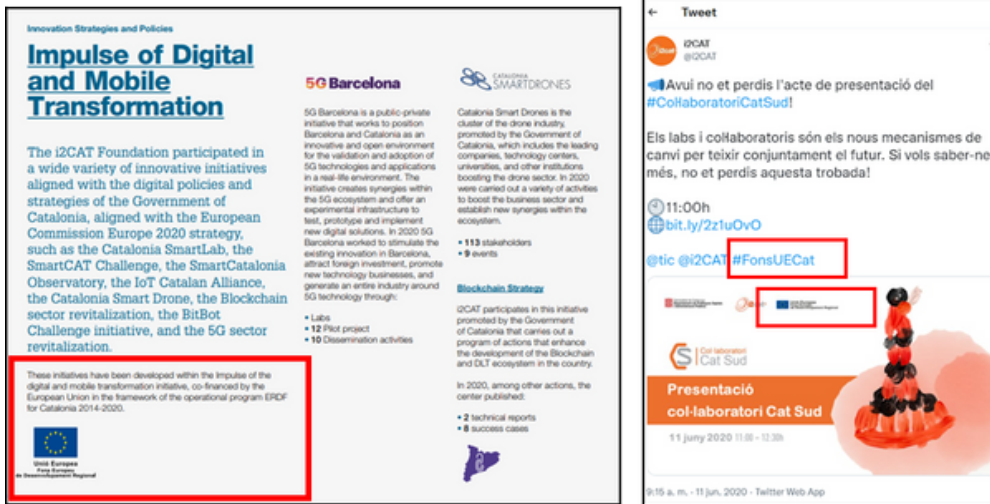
Innovation Strategies and Policies

# Impulse of Digital and Mobile Transformation

The i2CAT Foundation participated in a wide variety of innovative initiatives aligned with the digital policies and strategies of the Government of Catalonia, aligned with the European Commission Europe 2020 strategy, such as the Catalonia SmartLab, the SmartCAT Challenge, the SmartCatalonia Observatory, the IoT Catalan Alliance, the Catalonia Smart Drone, the Blockchain sector revitalization, the BitBot Challenge initiative, and the 5G sector revitalization.

These initiatives have been developed within the Impulse of the digital and mobile transformation initiative, co-financed by the European Union in the framework of the operational program ERDF for Catalonia 2014-2020.

Unió Europea
Fons Europeu de Desenvolupament Regional

5G Barcelona

5G Barcelona is a public-private initiative that works to position Barcelona and Catalonia as an innovative and open environment for the validation and adoption of 5G technologies and applications in a real-life environment. The initiative creates synergies within the 5G ecosystem and offer an experimental infrastructure to test, prototype and implement new digital solutions. In 2020 5G Barcelona worked to stimulate the existing innovation in Barcelona, attract foreign investment, promote new technology businesses, and generate an entire industry around 5G technology through:

• Labs
• 12 Pilot project
• 10 Dissemination activities

CATALONIA SMARTDRONES

Catalonia Smart Drones is the cluster of the drone industry, promoted by the Government of Catalonia, which includes the leading companies, technology centers, universities, and other institutions boosting the drone sector. In 2020 were carried out a variety of activities to boost the business sector and establish new synergies within the ecosystem.

• 113 stakeholders
• 9 events

Blockchain Strategy

i2CAT participates in this initiative promoted by the Government of Catalonia that carries out a program of actions that enhance the development of the Blockchain and DLT ecosystem in the country.

In 2020, among other actions, the center published:

• 2 technical reports
• 8 success cases

← Tweet

i2CAT
@i2CAT

Avui no et perdis l'acte de presentació del #Col·laboratoriCatSud!

Els labs i col·laboratoris són els nous mecanismes de canvi per teixir conjuntament el futur. Si vols saber-ne més, no et perdis aquesta trobada!

11:00h
bit.ly/2z1uOvO

@tic @i2CAT #FonsUECat

Col·laboratori Cat Sud

Presentació col·laboratori Cat Sud

11 juny 2020 11:00 - 12:30h

9:15 a. m. · 11 jun. 2020 · Twitter Web App